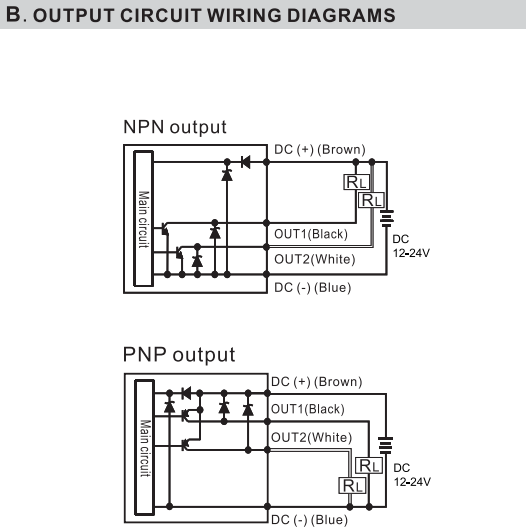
B. OUTPUT CIRCUIT WIRING DIAGRAMS

NPN output

Main circuit

DC (+) (Brown)

RL

RL

OUT1(Black)

DC
12-24V

OUT2(White)

DC (-) (Blue)

PNP output

Main circuit

DC (+) (Brown)

OUT1(Black)

OUT2(White)

RL

DC
12-24V

RL

DC (-) (Blue)